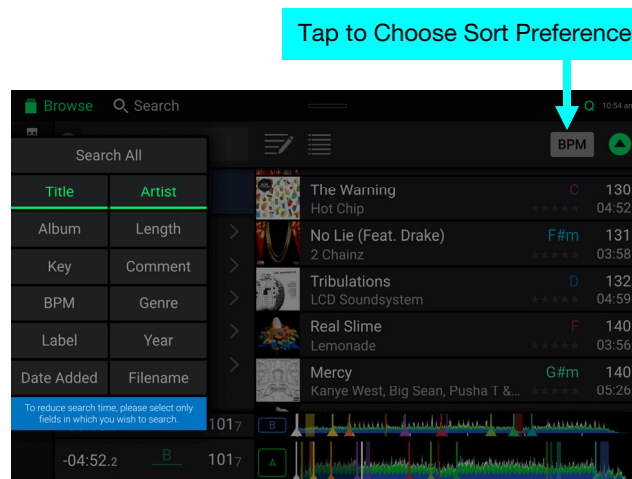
Tap to Choose Sort Preference

Browse Search Q 10:54 a

BPM

Search All

| Title | Artist |
|---|---|
| Album | Length |
| Key | Comment |
| BPM | Genre |
| Label | Year |
| Date Added | Filename |

To reduce search time, please select only fields in which you wish to search.

The Warning C 130
Hot Chip 04:52

No Lie (Feat. Drake) F#m 131
2 Chainz 03:58

Tribulations D 132
LCD Soundsystem 04:59

Real Slime F 140
Lemonade 03:56

Mercy G#m 140
Kanye West, Big Sean, Pusha T &... 05:26

1017

B

-04:52.2 B 1017

A